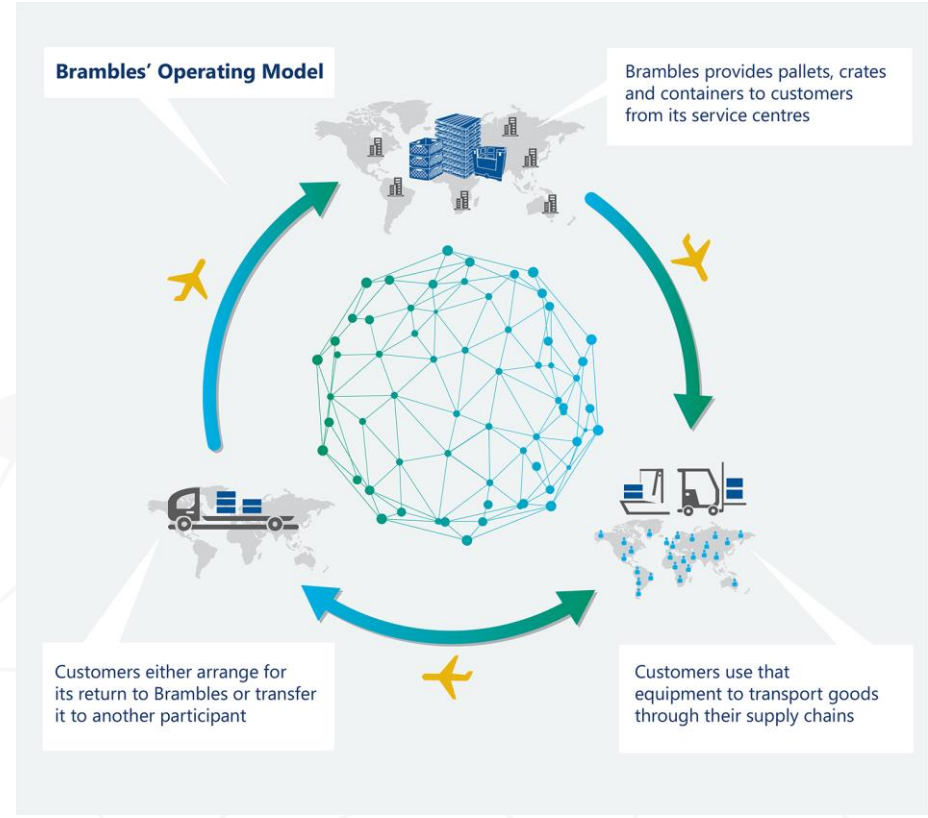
Brambles' Operating Model

Brambles provides pallets, crates and containers to customers from its service centres

Customers use that equipment to transport goods through their supply chains

Customers either arrange for its return to Brambles or transfer it to another participant